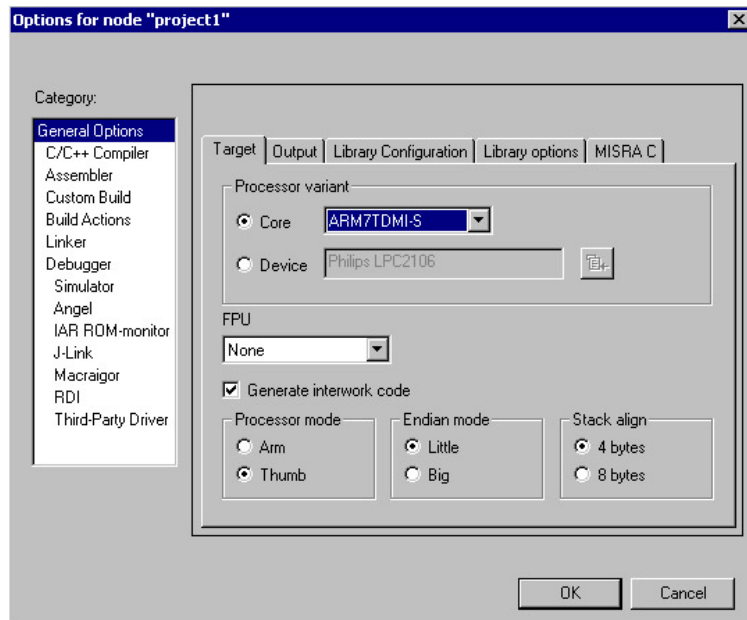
Options for node "project1"

Category:

General Options
C/C++ Compiler
Assembler
Custom Build
Build Actions
Linker
Debugger
Simulator
Angel
IAR ROM-monitor
J-Link
Macraigor
RDI
Third-Party Driver

Target | Output | Library Configuration | Library options | MISRA C

Processor variant

Core ARM7TDMI-S

Device Philips LPC2106

FPU

None

Generate interwork code

Processor mode
Arm
Thumb

Endian mode
Little
Big

Stack align
4 bytes
8 bytes

OK Cancel